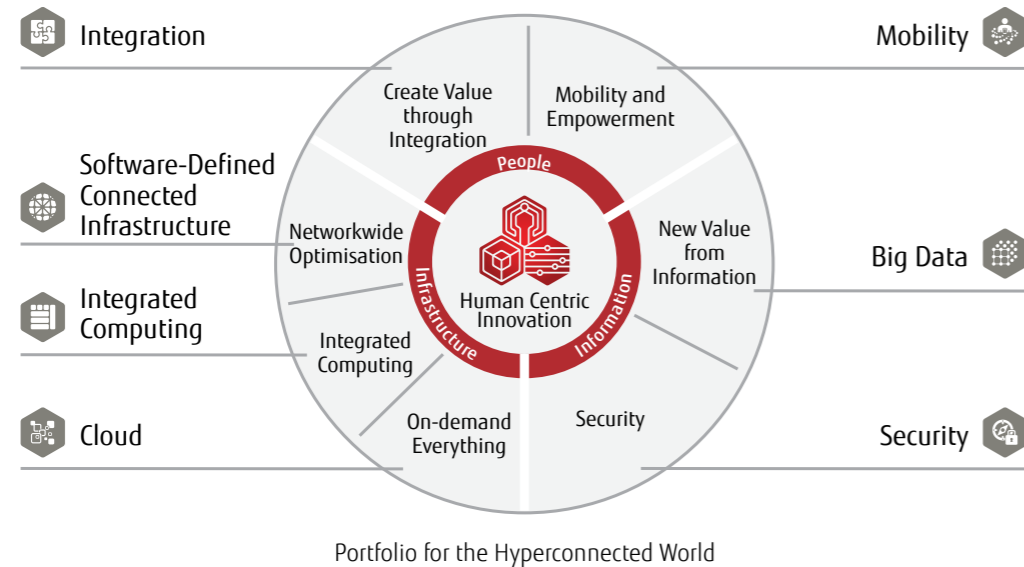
Integration

Mobility

Software-Defined Connected Infrastructure

Big Data

Integrated Computing

Cloud

Security

Create Value through Integration

Mobility and Empowerment

New Value from Information

Security

On-demand Everything

Integrated Computing

Networkwide Optimisation

People

Information

Infrastructure

Human Centric Innovation

Portfolio for the Hyperconnected World